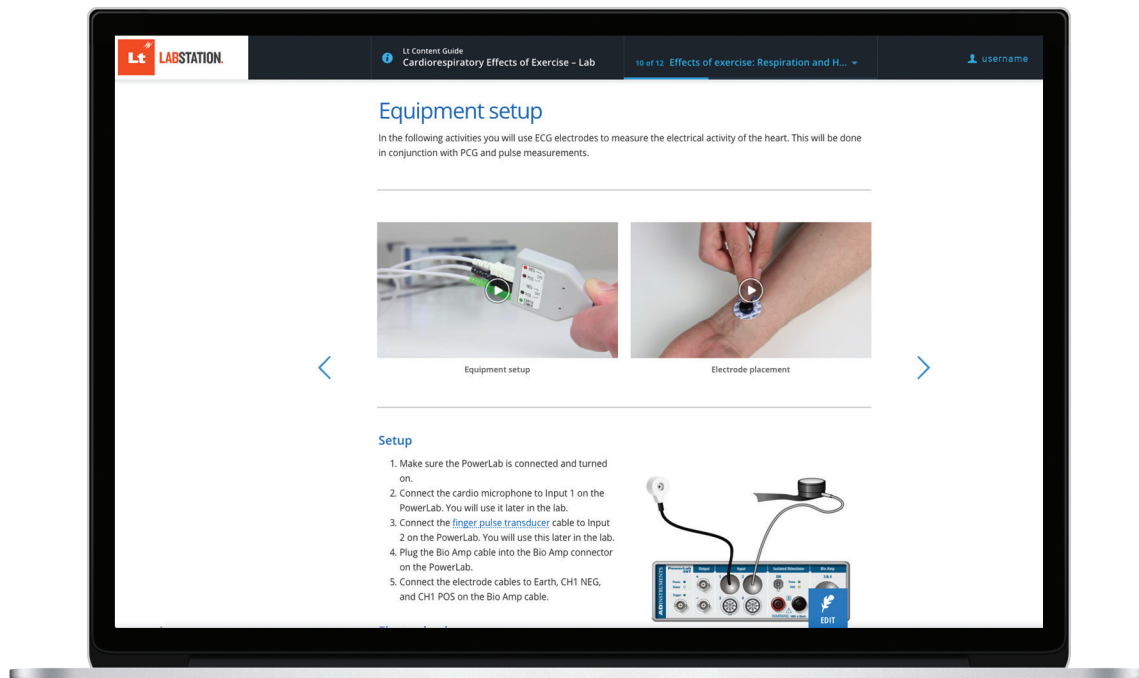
Lt LABSTATION.

Lt Content Guide
Cardiorespiratory Effects of Exercise – Lab

10 of 12 Effects of exercise: Respiration and H...

username

Equipment setup

In the following activities you will use ECG electrodes to measure the electrical activity of the heart. This will be done in conjunction with PCG and pulse measurements.

Equipment setup

Electrode placement

Setup

1. Make sure the PowerLab is connected and turned on.
2. Connect the cardio microphone to Input 1 on the PowerLab. You will use it later in the lab.
3. Connect the finger pulse transducer cable to Input 2 on the PowerLab. You will use this later in the lab.
4. Plug the Bio Amp cable into the Bio Amp connector on the PowerLab.
5. Connect the electrode cables to Earth, CH1 NEG, and CH1 POS on the Bio Amp cable.

Output Input Isolated Stimulator Bio Amp

ADINSTRUMENTS

EDIT